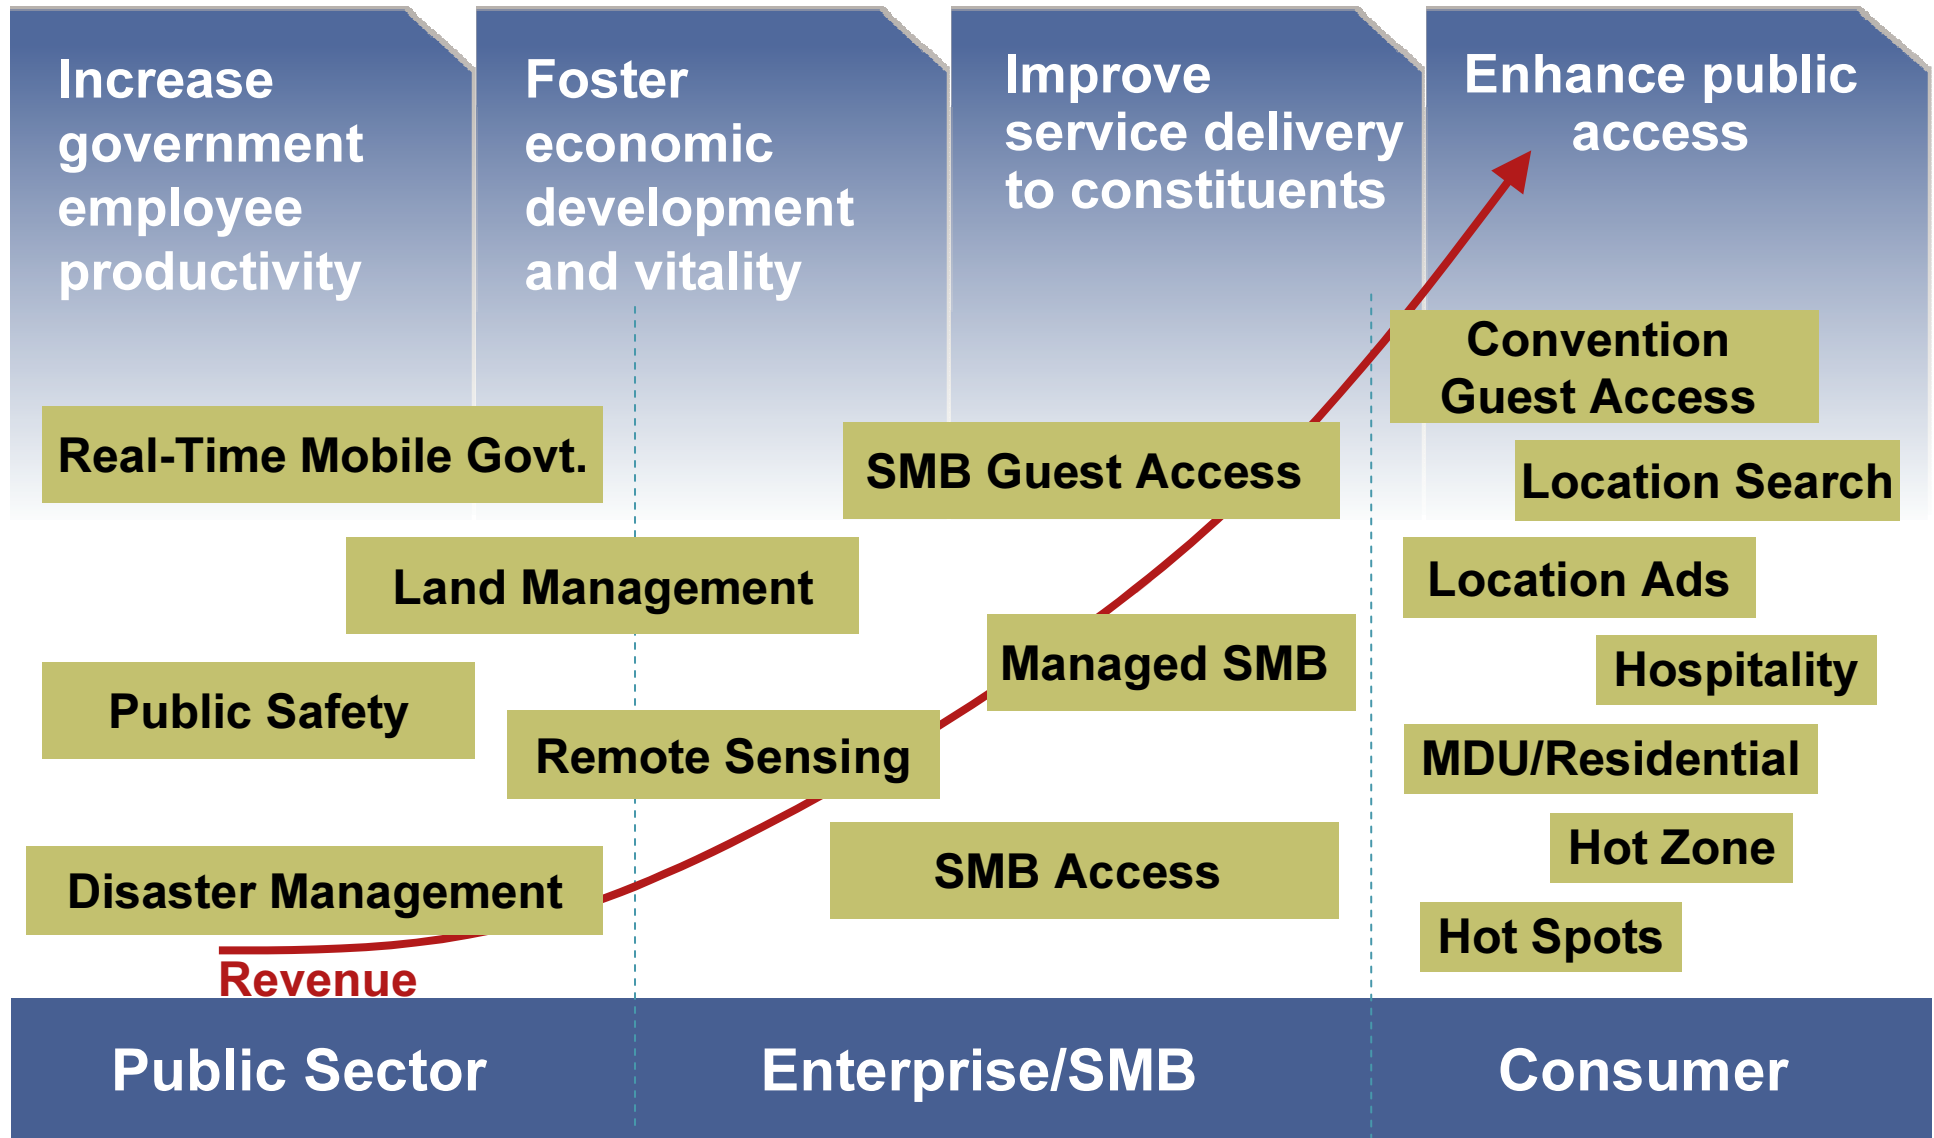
Increase government employee productivity

Foster economic development and vitality

Improve service delivery to constituents

Enhance public access

Real-Time Mobile Govt.

Land Management

Public Safety

Remote Sensing

Disaster Management

Revenue

SMB Guest Access

Managed SMB

SMB Access

Convention Guest Access

Location Search

Location Ads

Hospitality

MDU/Residential

Hot Zone

Hot Spots

Public Sector

Enterprise/SMB

Consumer